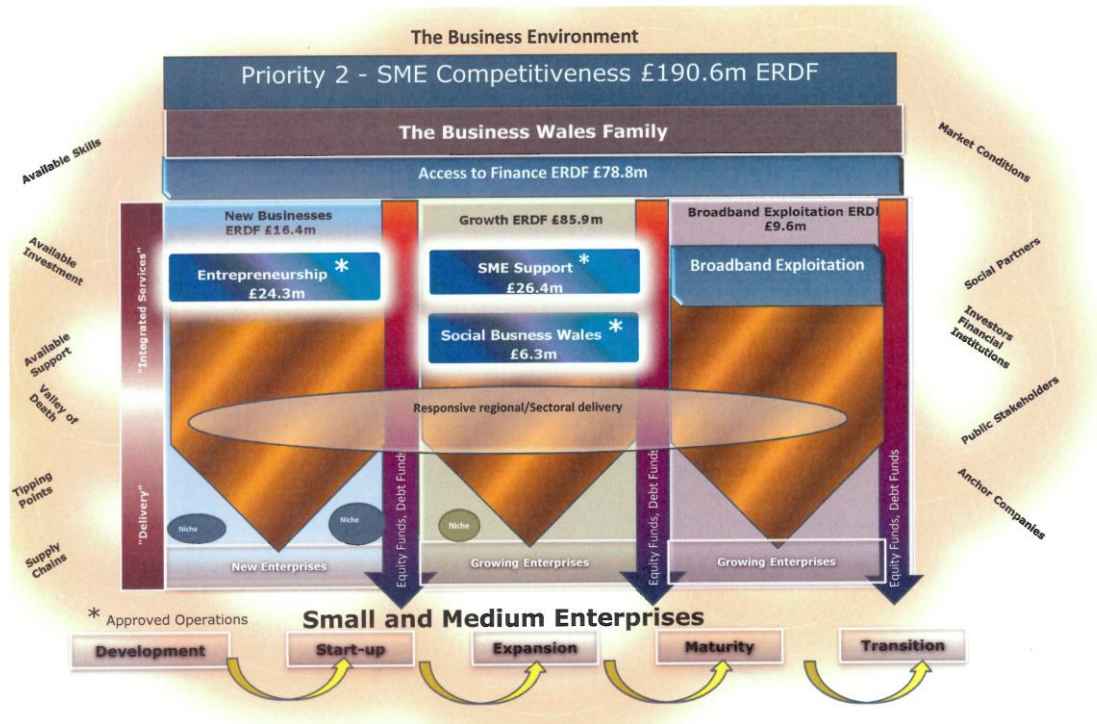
The Business Environment

Priority 2 - SME Competitiveness £190.6m ERDF

The Business Wales Family

Access to Finance ERDF £78.8m

Available Skills

Available Investment

Available Support

Valley of Death

Tipping Points

Supply Chains

"Integrated Services"

"Delivery"

New Businesses ERDF £16.4m

Entrepreneurship * £24.3m

Niche

Niche

New Enterprises

Equity Funds, Debt Funds

Growth ERDF £85.9m

SME Support * £26.4m

Social Business Wales * £6.3m

Responsive regional/Sectoral delivery

Niche

Growing Enterprises

Equity Funds, Debt Funds

Broadband Exploitation ERDF £9.6m

Broadband Exploitation

Growing Enterprises

Equity Funds, Debt Funds

Market Conditions

Social Partners

Investors Financial Institutions

Public Stakeholders

Anchor Companies

* Approved Operations

Small and Medium Enterprises

Development

Start-up

Expansion

Maturity

Transition